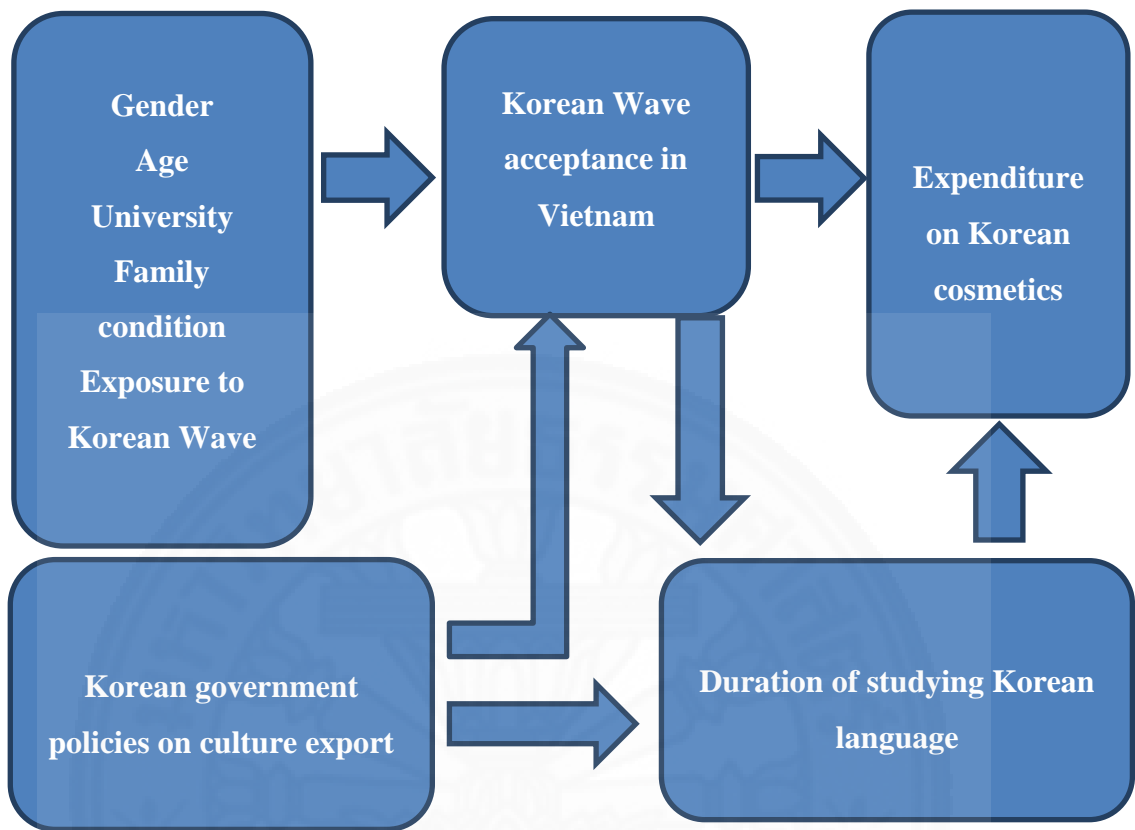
Gender
Age
University
Family condition
Exposure to Korean Wave

Korean Wave acceptance in Vietnam

Expenditure on Korean cosmetics

Korean government policies on culture export

Duration of studying Korean language